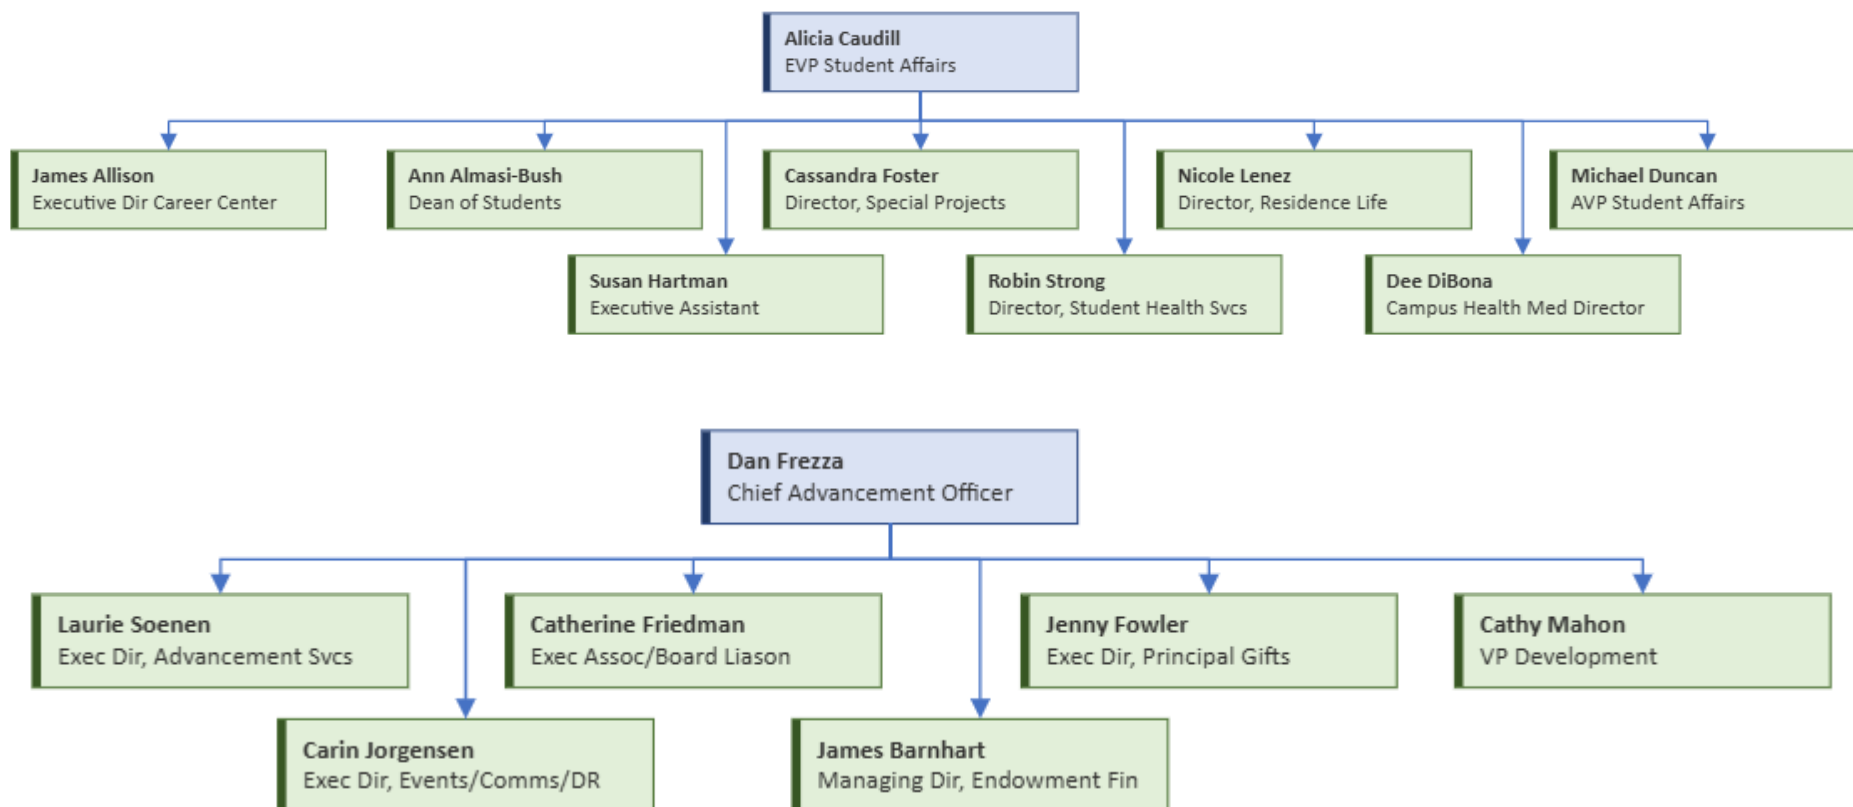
Alicia Caudill
EVP Student Affairs

James Allison
Executive Dir Career Center

Ann Almasi-Bush
Dean of Students

Cassandra Foster
Director, Special Projects

Nicole Lenez
Director, Residence Life

Michael Duncan
AVP Student Affairs

Susan Hartman
Executive Assistant

Robin Strong
Director, Student Health Svcs

Dee DiBona
Campus Health Med Director

Dan Frezza
Chief Advancement Officer

Laurie Soenen
Exec Dir, Advancement Svcs

Catherine Friedman
Exec Assoc/Board Liason

Jenny Fowler
Exec Dir, Principal Gifts

Cathy Mahon
VP Development

Carin Jorgensen
Exec Dir, Events/Comms/DR

James Barnhart
Managing Dir, Endowment Fin